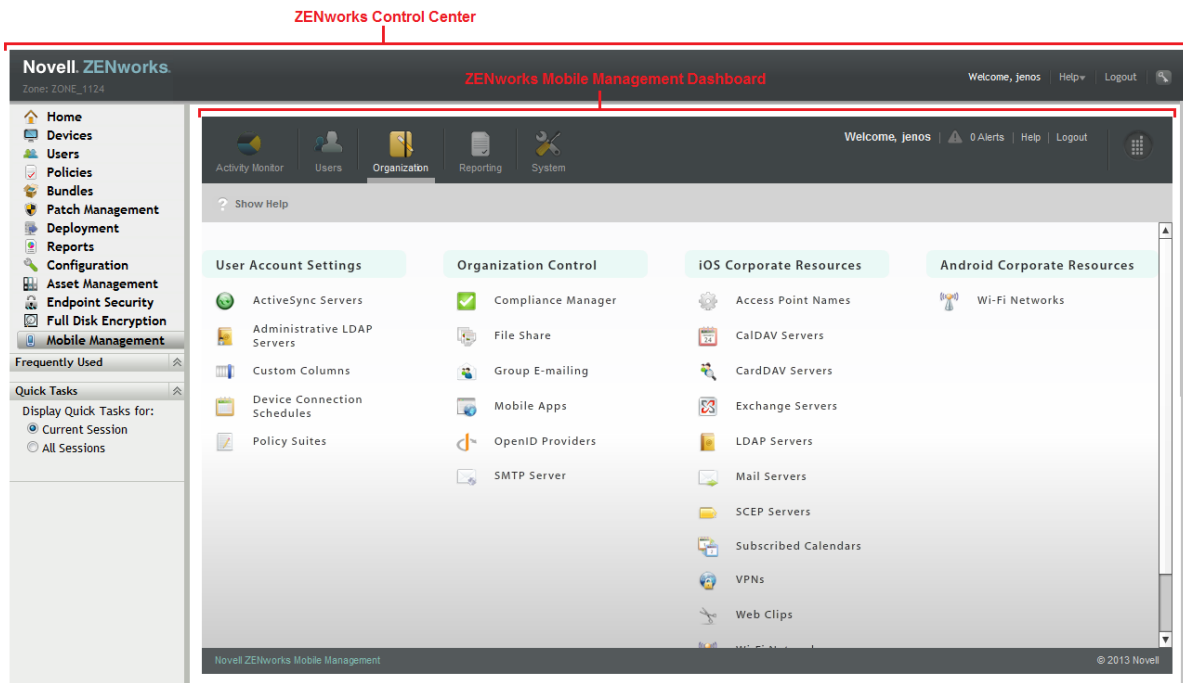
ZENworks Control Center

Novell. ZENworks.
Zone: ZONE_1124

Welcome, jenos | Help | Logout

ZENworks Mobile Management Dashboard

Home
Devices
Users
Policies
Bundles
Patch Management
Deployment
Reports
Configuration
Asset Management
Endpoint Security
Full Disk Encryption
Mobile Management

Frequently Used

Quick Tasks
Display Quick Tasks for:
Current Session
All Sessions

Activity Monitor
Users
Organization
Reporting
System

Welcome, jenos | 0 Alerts | Help | Logout

Show Help

User Account Settings
ActiveSync Servers
Administrative LDAP Servers
Custom Columns
Device Connection Schedules
Policy Suites

Organization Control
Compliance Manager
File Share
Group E-mailing
Mobile Apps
OpenID Providers
SMTP Server

iOS Corporate Resources
Access Point Names
CalDAV Servers
CardDAV Servers
Exchange Servers
LDAP Servers
Mail Servers
SCEP Servers
Subscribed Calendars
VPNs
Web Clips
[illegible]

Android Corporate Resources
Wi-Fi Networks

Novell ZENworks Mobile Management
© 2013 Novell